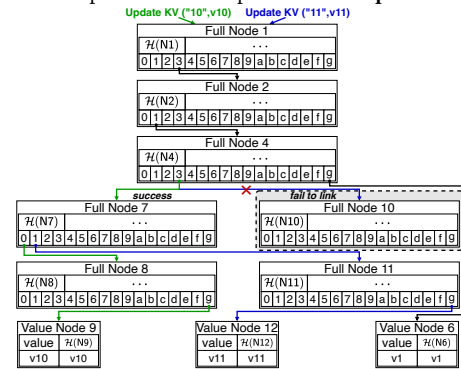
Update KV ("10",v10) Update KV ("11",v11)

Full Node 1
$\mathcal{H}$(N1) ...
0 1 2 3 4 5 6 7 8 9 a b c d e f g

Full Node 2
$\mathcal{H}$(N2) ...
0 1 2 3 4 5 6 7 8 9 a b c d e f g

Full Node 4
$\mathcal{H}$(N4) ...
0 1 2 3 4 5 6 7 8 9 a b c d e f g

success
fail to link

Full Node 7
$\mathcal{H}$(N7) ...
0 1 2 3 4 5 6 7 8 9 a b c d e f g

Full Node 10
$\mathcal{H}$(N10) ...
0 1 2 3 4 5 6 7 8 9 a b c d e f g

Full Node 8
$\mathcal{H}$(N8) ...
0 1 2 3 4 5 6 7 8 9 a b c d e f g

Full Node 11
$\mathcal{H}$(N11) ...
0 1 2 3 4 5 6 7 8 9 a b c d e f g

Value Node 9
| value | $\mathcal{H}$(N9) |
|---|---|
| v10 | v10 |

Value Node 12
| value | $\mathcal{H}$(N12) |
|---|---|
| v11 | v11 |

Value Node 6
| value | $\mathcal{H}$(N6) |
|---|---|
| v1 | v1 |